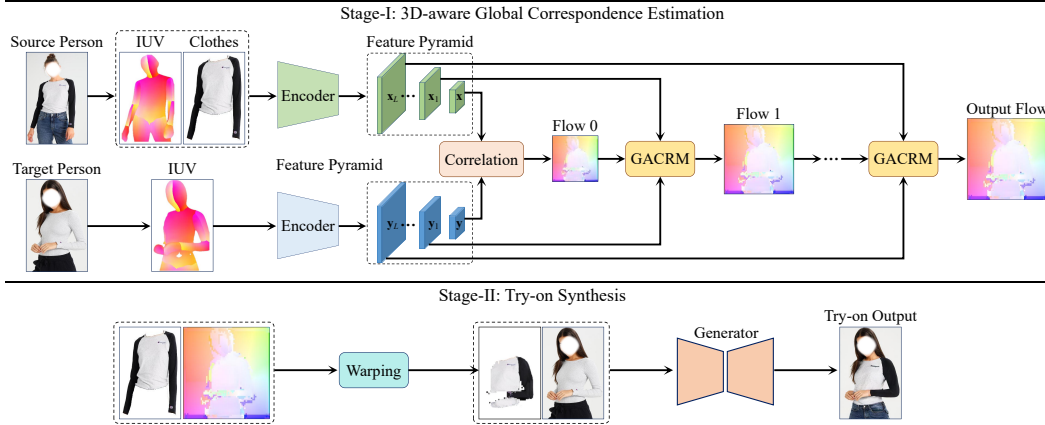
Stage-I: 3D-aware Global Correspondence Estimation

Source Person

IUV

Clothes

Encoder

Feature Pyramid

$\mathbf{x}_L$ ··· $\mathbf{x}_1$ $\mathbf{x}$

Correlation

Flow 0

GACRM

Flow 1

GACRM

Output Flow

Target Person

IUV

Encoder

Feature Pyramid

$\mathbf{y}_L$ ··· $\mathbf{y}_1$ $\mathbf{y}$

Stage-II: Try-on Synthesis

Warping

Generator

Try-on Output